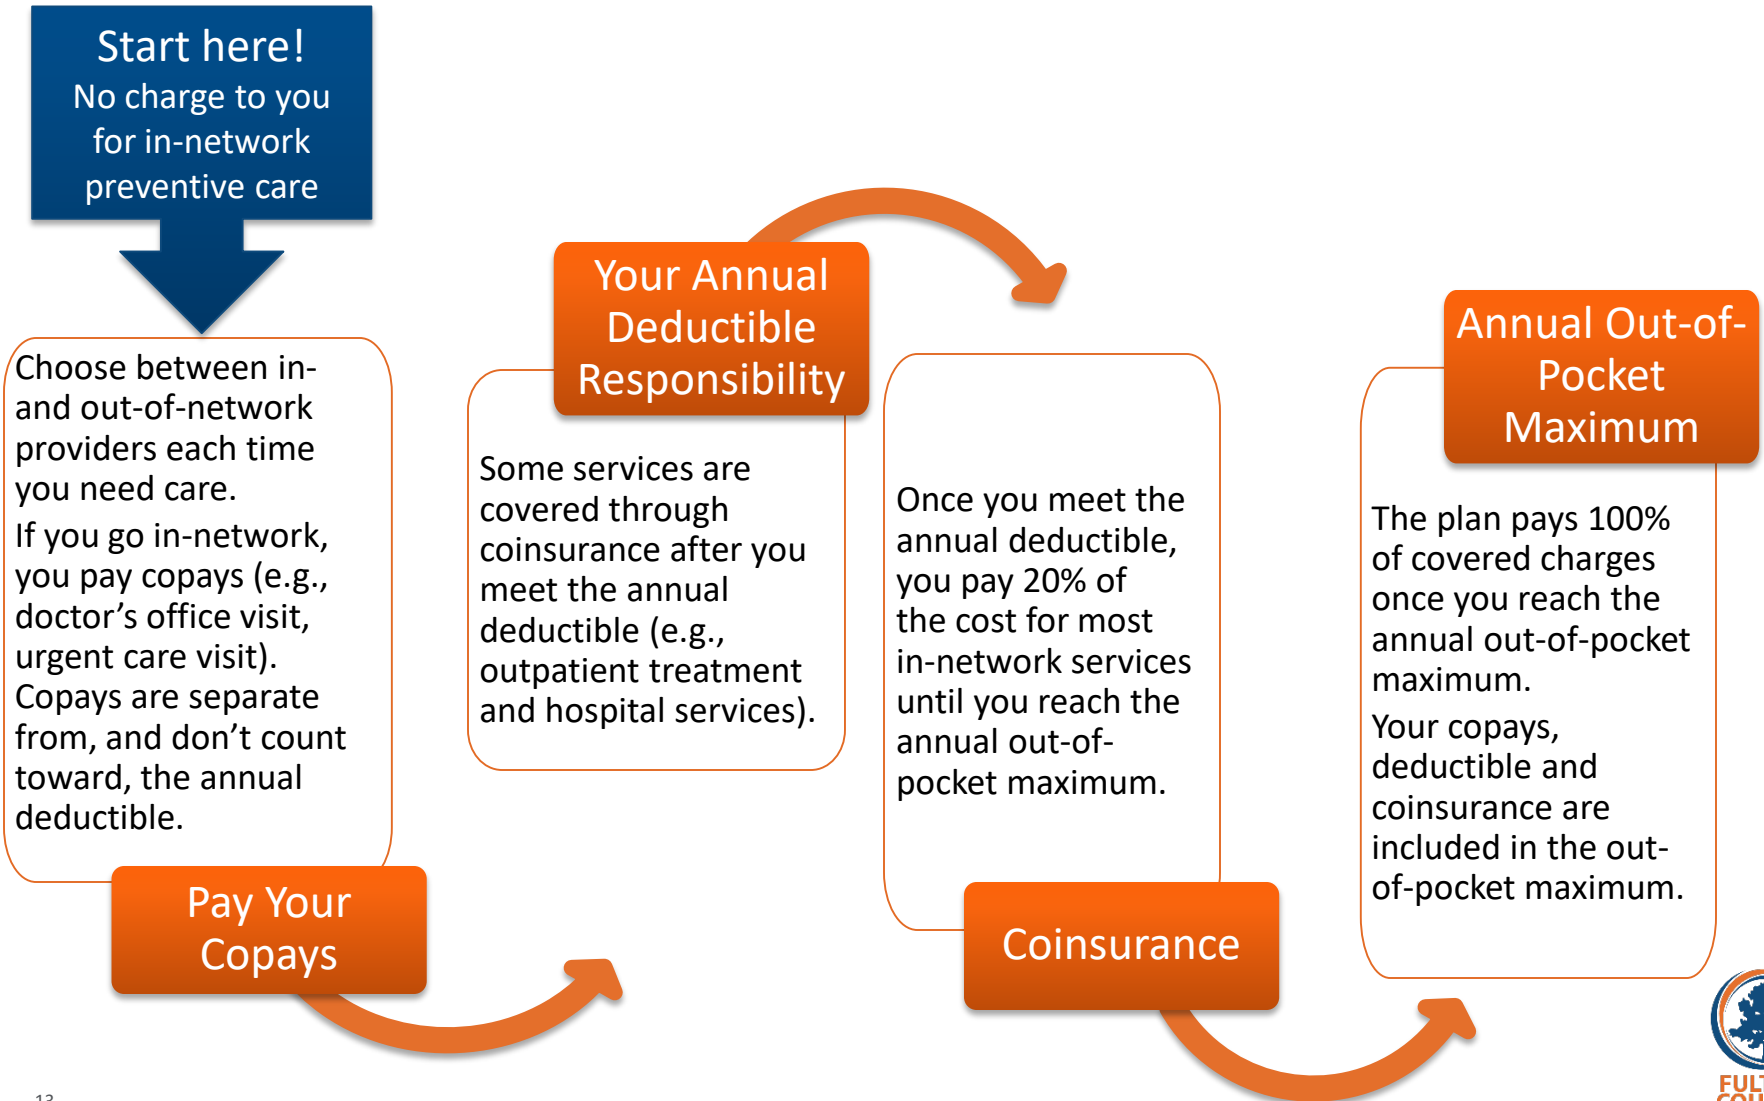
Start here!
No charge to you for in-network preventive care

Choose between in-and out-of-network providers each time you need care.

If you go in-network, you pay copays (e.g., doctor's office visit, urgent care visit). Copays are separate from, and don't count toward, the annual deductible.

Pay Your Copays

Your Annual Deductible Responsibility

Some services are covered through coinsurance after you meet the annual deductible (e.g., outpatient treatment and hospital services).

Once you meet the annual deductible, you pay 20% of the cost for most in-network services until you reach the annual out-of-pocket maximum.

Coinsurance

Annual Out-of-Pocket Maximum

The plan pays 100% of covered charges once you reach the annual out-of-pocket maximum.

Your copays, deductible and coinsurance are included in the out-of-pocket maximum.

13

FUL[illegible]
COU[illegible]